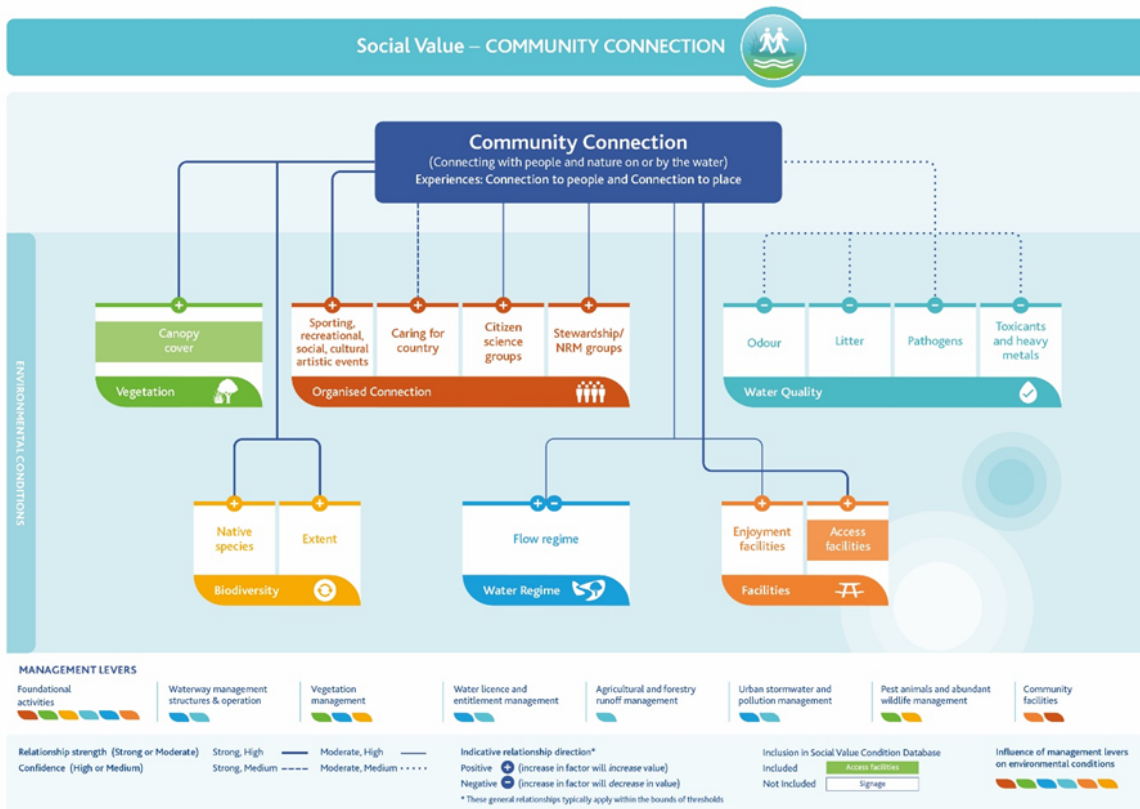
Social Value – COMMUNITY CONNECTION

Community Connection
(Connecting with people and nature on or by the water)
Experiences: Connection to people and Connection to place

ENVIRONMENTAL CONDITIONS

Canopy cover
Vegetation

Sporting, recreational, social, cultural artistic events
Caring for country
Citizen science groups
Stewardship/ NRM groups
Organised Connection

Odour
Litter
Pathogens
Toxicants and heavy metals
Water Quality

Native species
Extent
Biodiversity

Flow regime
Water Regime

Enjoyment facilities
Access facilities
Facilities

MANAGEMENT LEVERS
Foundational activities
Waterway management structures & operation
Vegetation management
Water licence and entitlement management
Agricultural and forestry runoff management
Urban stormwater and pollution management
Pest animals and abundant wildlife management
Community facilities

Relationship strength (Strong or Moderate) Strong, High Moderate, High
Confidence (High or Medium) Strong, Medium Moderate, Medium

Indicative relationship direction*
Positive (increase in factor will *increase* value)
Negative (increase in factor will *decrease* value)
* These general relationships typically apply within the bounds of thresholds

Inclusion in Social Value Condition Database
Included Access facilities
Not Included Signage

Influence of management levers on environmental conditions